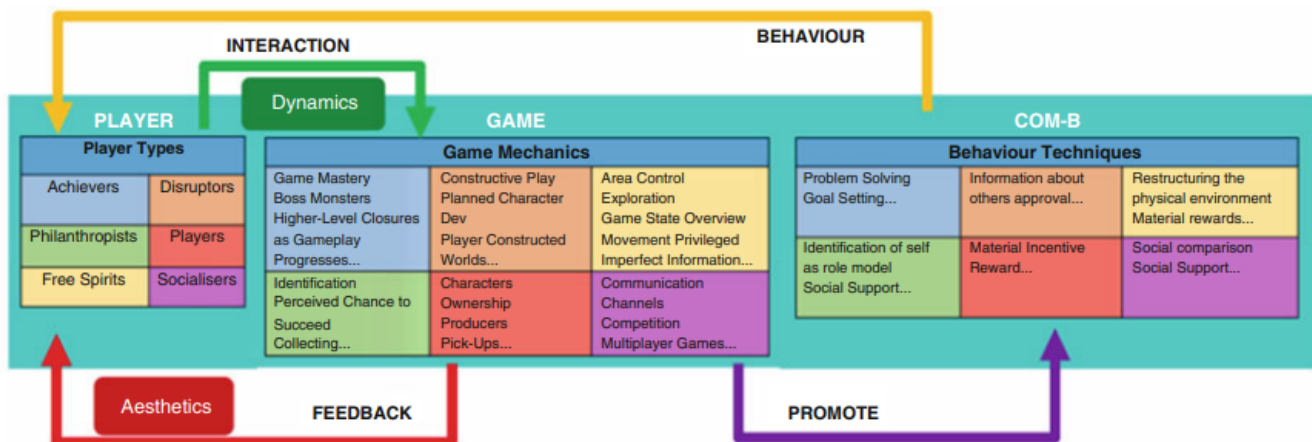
INTERACTION

BEHAVIOUR

Dynamics

PLAYER

GAME

COM-B

Player Types

| Achievers | Disruptors |
|---|---|
| Philanthropists | Players |
| Free Spirits | Socialisers |

Game Mechanics

| Game Mastery Boss Monsters Higher-Level Closures as Gameplay Progresses... | Constructive Play Planned Character Dev Player Constructed Worlds... | Area Control Exploration Game State Overview Movement Privileged Imperfect Information... |
|---|---|---|
| Identification Perceived Chance to Succeed Collecting... | Characters Ownership Producers Pick-Ups... | Communication Channels Competition Multiplayer Games... |

Behaviour Techniques

| Problem Solving Goal Setting... | Information about others approval... | Restructuring the physical environment Material rewards... |
|---|---|---|
| Identification of self as role model Social Support... | Material Incentive Reward... | Social comparison Social Support... |

Aesthetics

FEEDBACK

PROMOTE